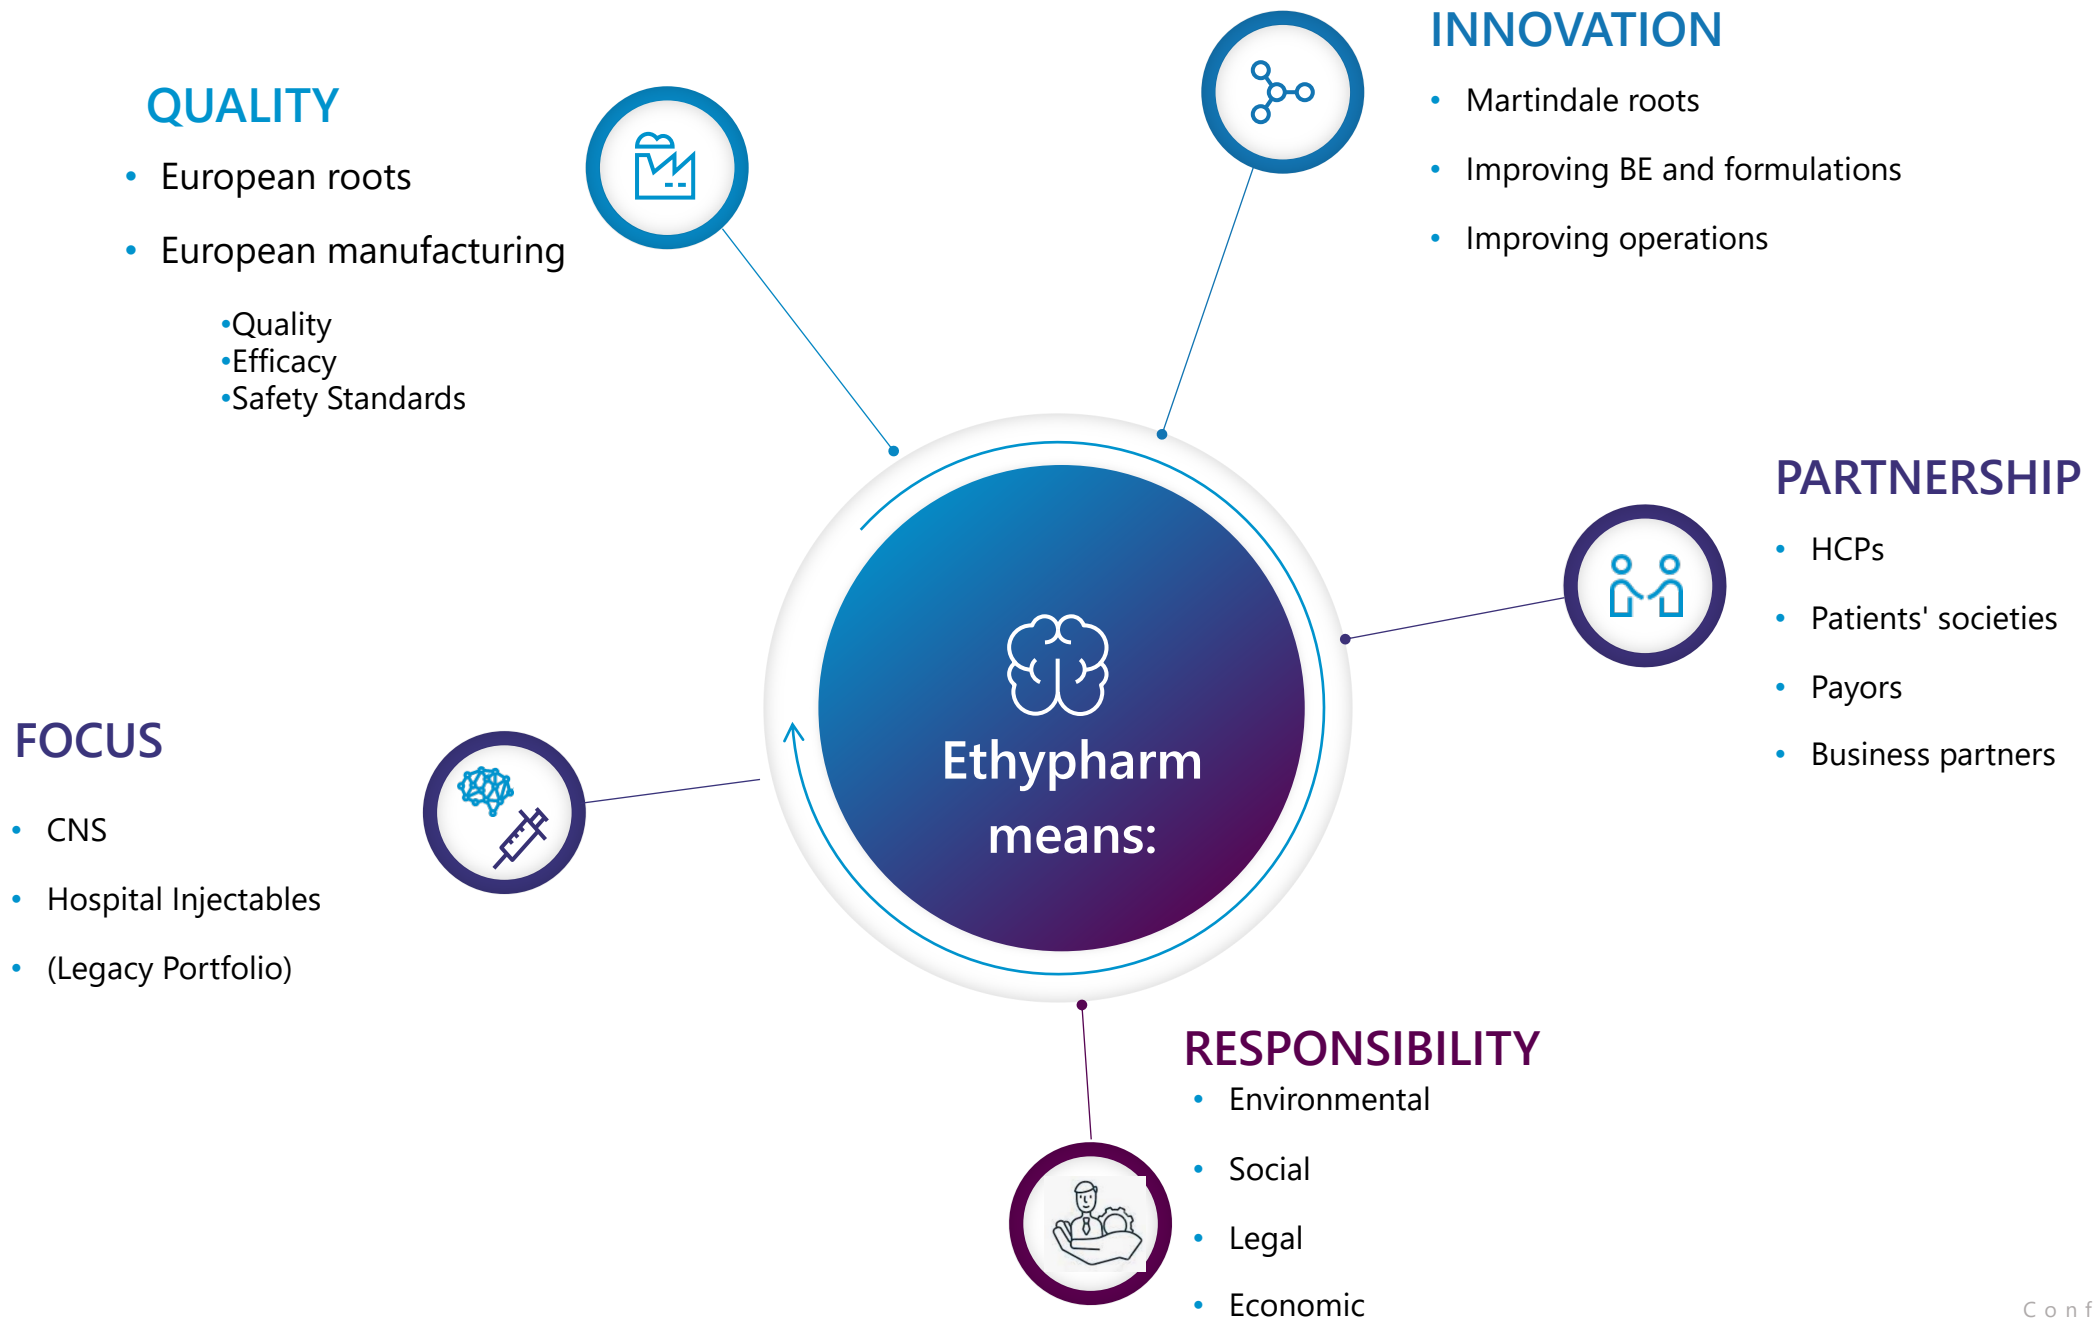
QUALITY

- European roots
- European manufacturing

•Quality
•Efficacy
•Safety Standards

INNOVATION

- Martindale roots
- Improving BE and formulations
- Improving operations

PARTNERSHIP

- HCPs
- Patients' societies
- Payors
- Business partners

FOCUS

- CNS
- Hospital Injectables
- (Legacy Portfolio)

Ethypharm means:

RESPONSIBILITY

- Environmental
- Social
- Legal
- Economic

Conf